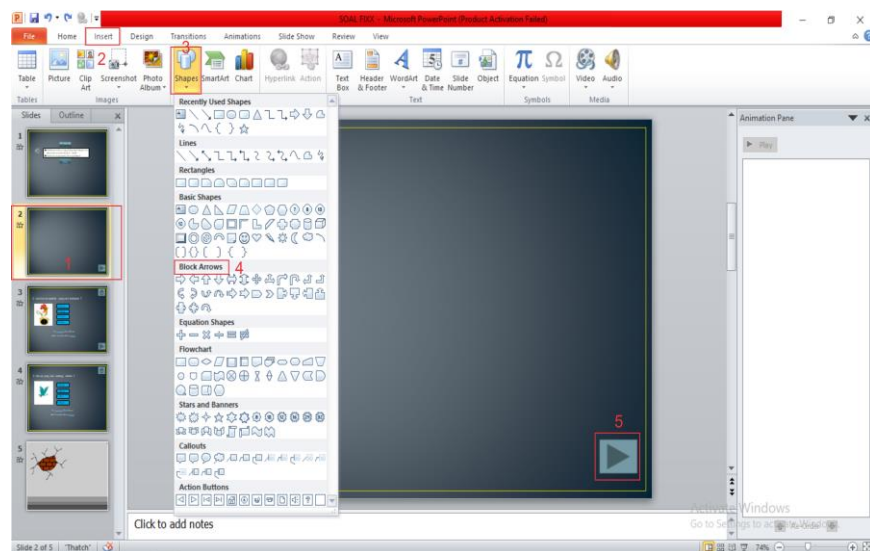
SOAL FIXX - Microsoft PowerPoint (Product Activation Failed)

File Home Insert 2 Design Transitions Animations Slide Show Review View

Table Picture Clip Art Screenshot Photo Album Shapes 3 SmartArt Chart Hyperlink Action Text Box Header & Footer WordArt Date & Time Slide Number Object Equation Symbol Video Audio

Tables Images Text Symbols Media

Slides Outline

1
2
1
3
4
5

Recently Used Shapes
Lines
Rectangles
Basic Shapes
Block Arrows 4
Equation Shapes
Flowchart
Stars and Banners
Callouts
Action Buttons

5

Animation Pane
Play

Activate Windows
Go to Settings to activate Windows.

Click to add notes

Slide 2 of 5 "Thatch" 74%